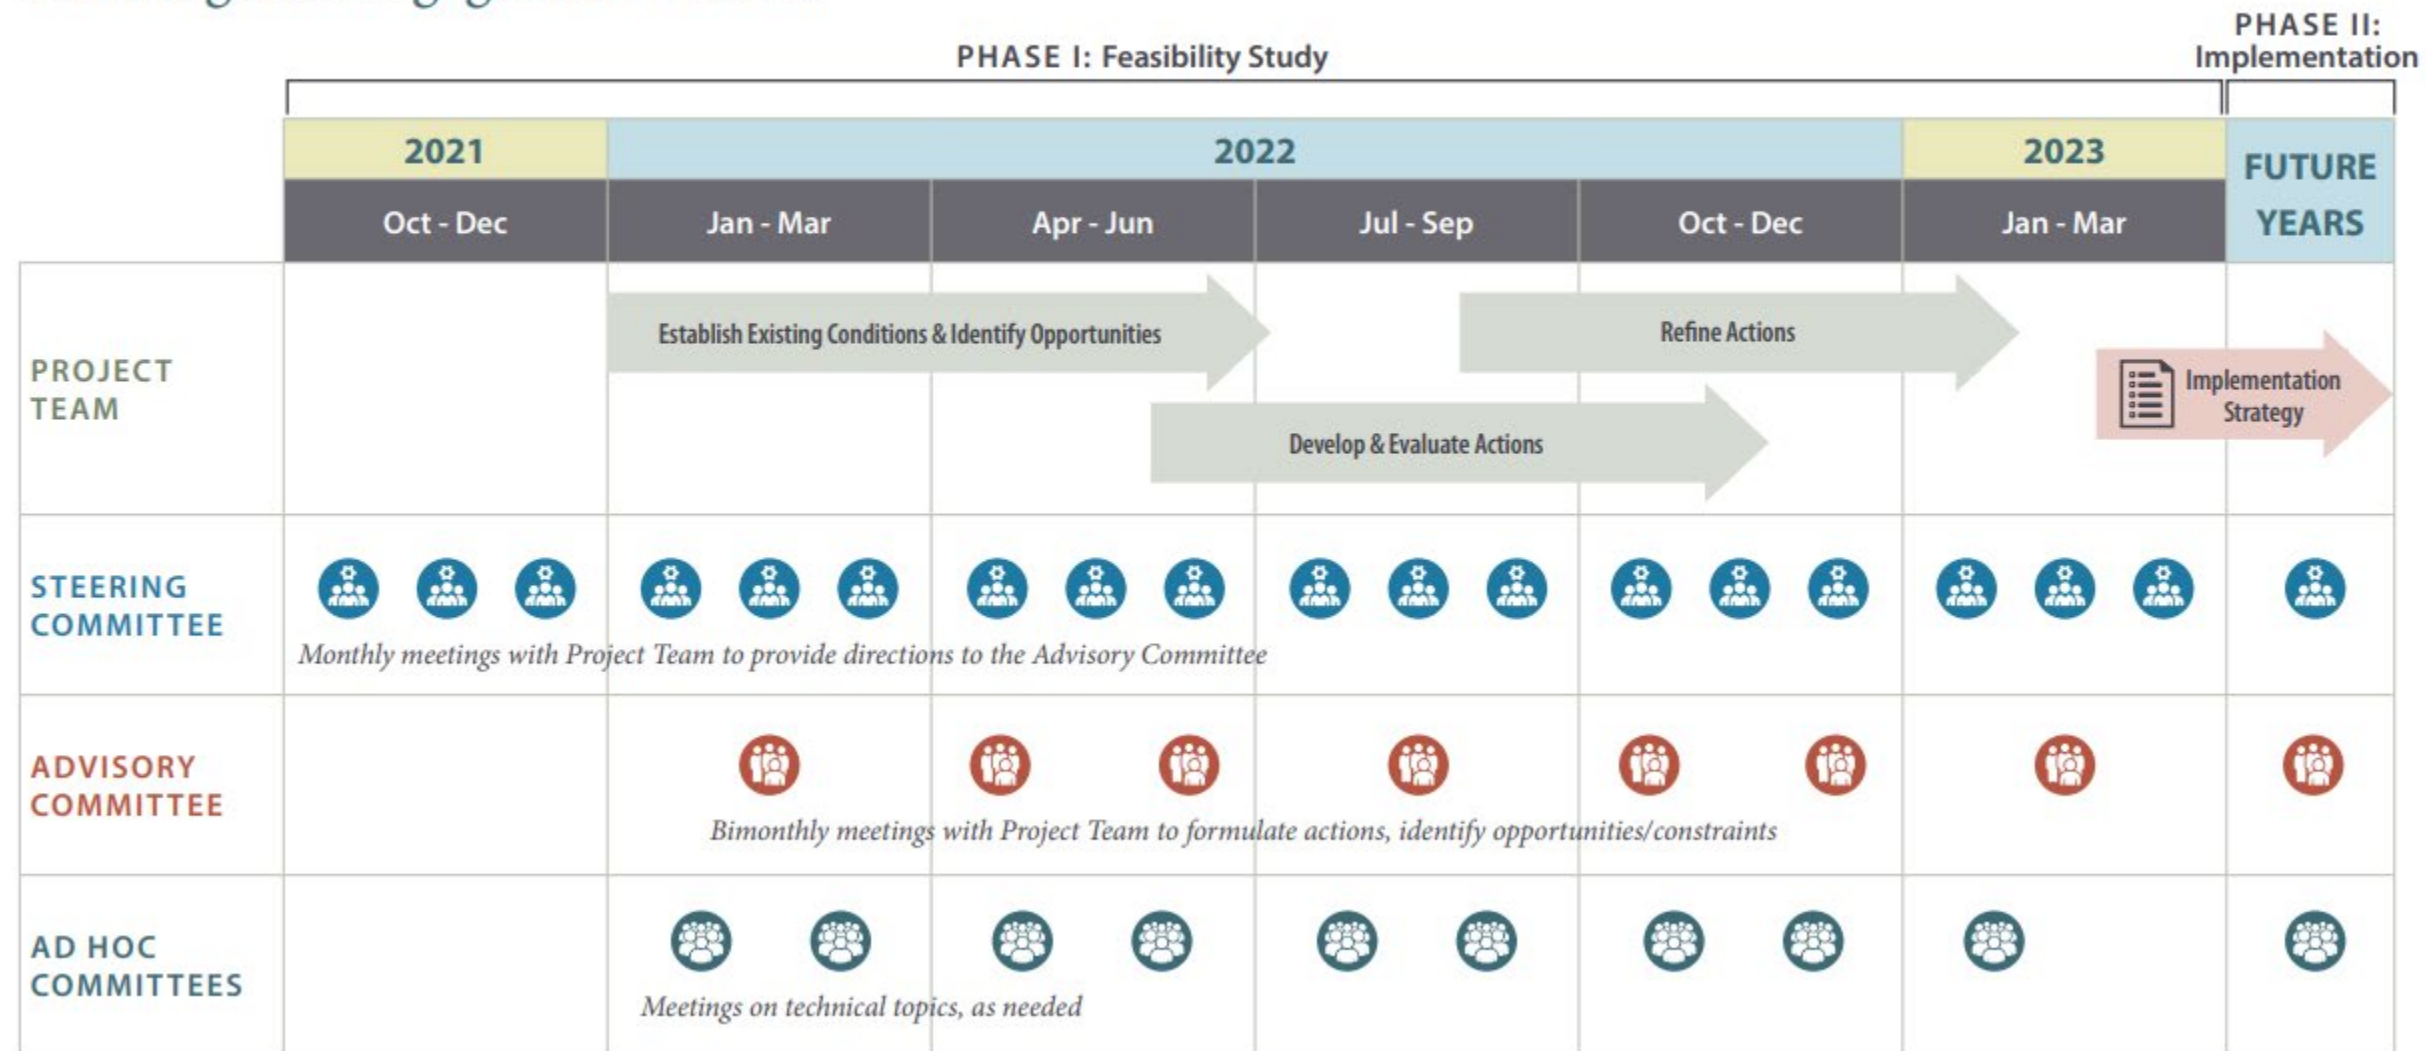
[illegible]

PHASE I: Feasibility Study

PHASE II: Implementation

| | 2021 | 2022 | | | | 2023 | FUTURE YEARS |
|---|---|---|---|---|---|---|---|
| | Oct - Dec | Jan - Mar | Apr - Jun | Jul - Sep | Oct - Dec | Jan - Mar | |

PROJECT TEAM

Establish Existing Conditions & Identify Opportunities

Refine Actions

Develop & Evaluate Actions

Implementation Strategy

STEERING COMMITTEE

Monthly meetings with Project Team to provide directions to the Advisory Committee

ADVISORY COMMITTEE

Bimonthly meetings with Project Team to formulate actions, identify opportunities/constraints

AD HOC COMMITTEES

Meetings on technical topics, as needed